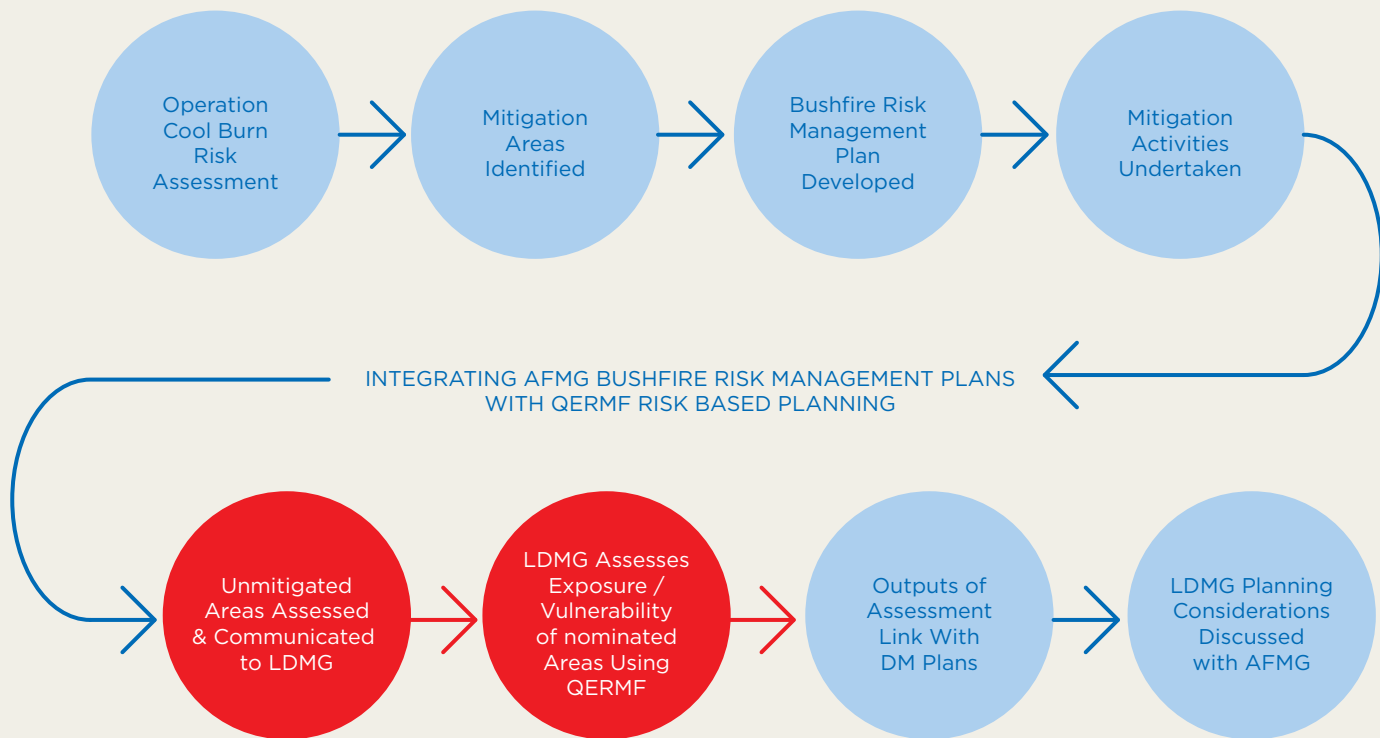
Operation Cool Burn Risk Assessment

Mitigation Areas Identified

Bushfire Risk Management Plan Developed

Mitigation Activities Undertaken

INTEGRATING AFMG BUSHFIRE RISK MANAGEMENT PLANS WITH QERMF RISK BASED PLANNING

Unmitigated Areas Assessed & Communicated to LDMG

LDMG Assesses Exposure / Vulnerability of nominated Areas Using QERMF

Outputs of Assessment Link With DM Plans

LDMG Planning Considerations Discussed with AFMG